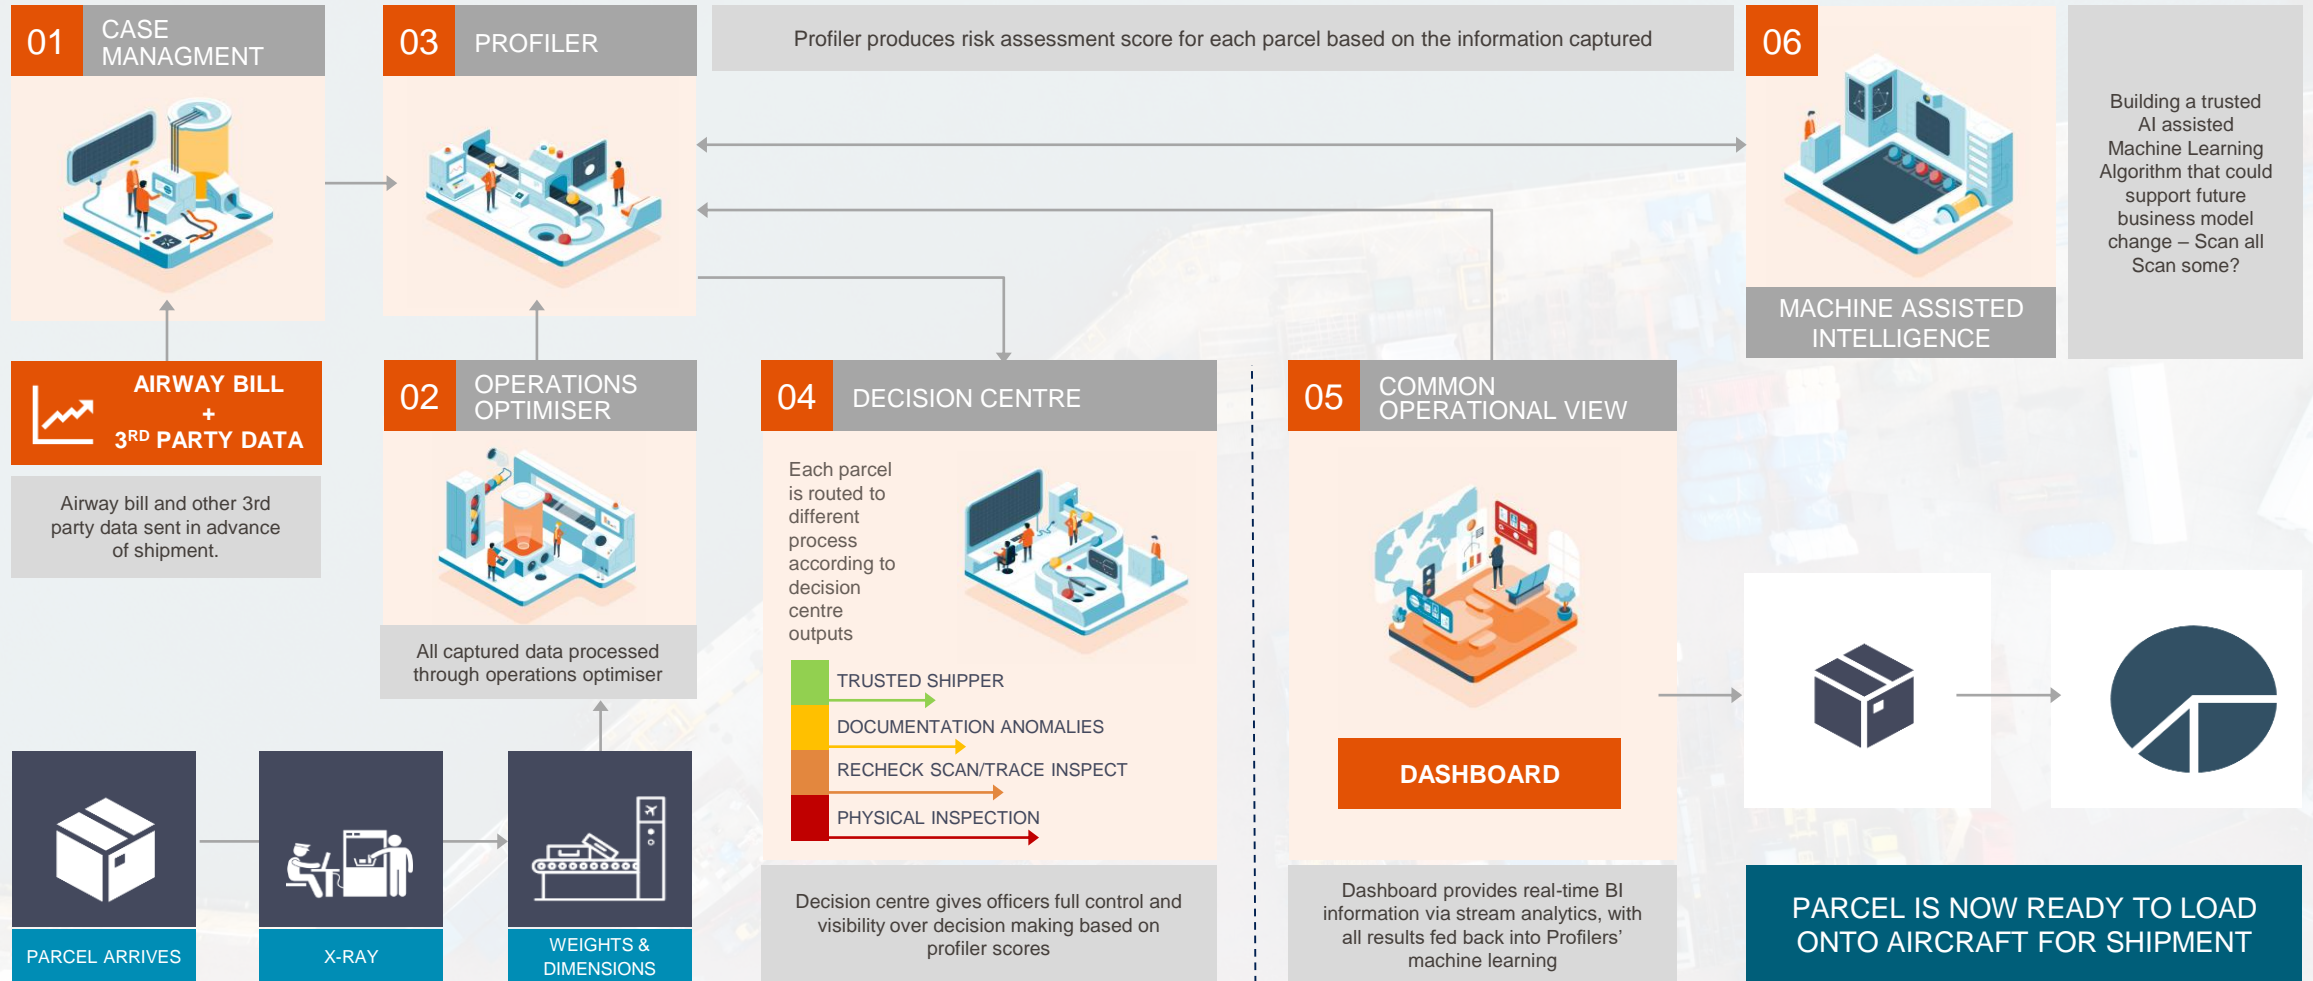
01 CASE MANAGMENT

03 PROFILER

Profiler produces risk assessment score for each parcel based on the information captured

06

Building a trusted AI assisted Machine Learning Algorithm that could support future business model change – Scan all Scan some?

MACHINE ASSISTED INTELLIGENCE

AIRWAY BILL + 3$^{RD}$ PARTY DATA

Airway bill and other 3rd party data sent in advance of shipment.

02 OPERATIONS OPTIMISER

All captured data processed through operations optimiser

04 DECISION CENTRE

Each parcel is routed to different process according to decision centre outputs

TRUSTED SHIPPER

DOCUMENTATION ANOMALIES

RECHECK SCAN/TRACE INSPECT

PHYSICAL INSPECTION

Decision centre gives officers full control and visibility over decision making based on profiler scores

05 COMMON OPERATIONAL VIEW

DASHBOARD

Dashboard provides real-time BI information via stream analytics, with all results fed back into Profilers' machine learning

PARCEL ARRIVES

X-RAY

WEIGHTS & DIMENSIONS

PARCEL IS NOW READY TO LOAD ONTO AIRCRAFT FOR SHIPMENT